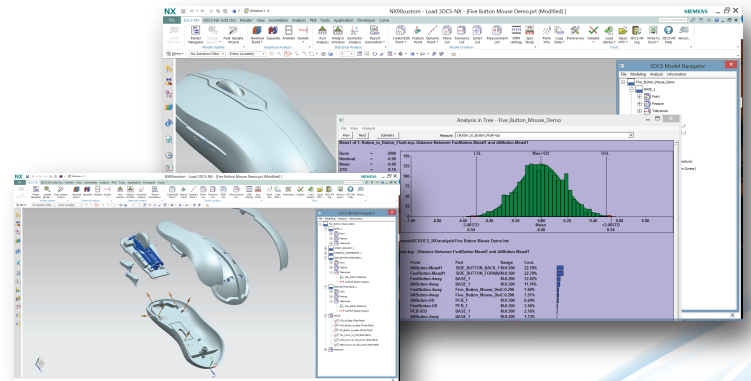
NX

NX9custom - Load 3DCS-NX - [Five Button Mouse Demo.prt (Modified)]

SIEMENS

File

3DCS Model Navigator

File Modeling Analysis Information

Five_Button_Mouse_Demo

Point

Feature

Tolerance

Analysis in Tree - Five_Button_Mouse_Demo

File View Analysis

Prev Next Summary

Measure:

Result of 1: Button_to_Button_Flush.top - Distance Between FootButton.MeasF and AltButton.MeasF

Nom

Nominal

Mean

STD

L.L.

Max-7/27

U.L.

(-3.8FL7)

(+3.8FL7)

-0.54

Mean

-0.04

0.54

Flush.top - Distance Between FootButton.MeasF and AltButton.MeasF

Point

Part

Range

Cont.

AltButton.MeasF

SIDE_BUTTON_BACK

22.78%

AltButton.MeasF

SIDE_BUTTON_FORWARD

22.78%

AltButton.Away

BASE_1

12.60%

AltButton.Away

BASE_1

11.18%

FootButton.Away

Five_Button_Mouse_Dem

7.80%

FootButton.Away

Five_Button_Mouse_Dem

7.51%

AltButton.MeasF

PCB_1

6.40%

FootButton.LEE

PCB_1

5.60%

PCB.UO3

BASE_1

3.16%

AltButton.Away

BASE_1

3.13%

NX

NX9custom - Load 3DCS-NX - [Five Button Mouse Demo.prt (Modified)]

SIEMENS

3DCS Model Navigator

File Modeling Analysis Information